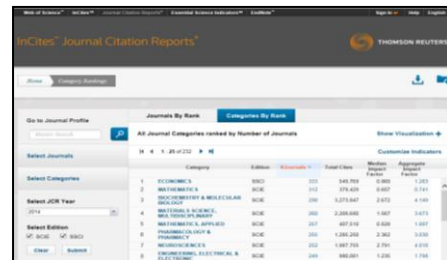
Web of Science™ InCites™ Journal Citation Reports® Essential Science Indicators℠ EndNote™ Sign In Help English

InCites™ Journal Citation Reports®

THOMSON REUTERS

Home Category Rankings

Go to Journal Profile

Master Search

Select Journals

Select Categories

Select JCR Year

2014

Select Edition

SCIE SSCI

Clear Submit

Journals By Rank Categories By Rank

All Journal Categories ranked by Number of Journals

Show Visualization

1 - 25 of 232

Customize Indicators

| | Category | Edition | #Journals | Total Cites | Median Impact Factor | Aggregate Impact Factor |
|---|---|---|---|---|---|---|
| 1 | ECONOMICS | SSCI | 333 | 549,769 | 0.900 | 1.263 |
| 2 | MATHEMATICS | SCIE | 312 | 379,429 | 0.607 | 0.741 |
| 3 | BIOCHEMISTRY & MOLECULAR BIOLOGY | SCIE | 289 | 3,273,647 | 2.672 | 4.189 |
| 4 | MATERIALS SCIENCE, MULTIDISCIPLINARY | SCIE | 260 | 2,208,680 | 1.667 | 3.673 |
| 5 | MATHEMATICS, APPLIED | SCIE | 257 | 407,019 | 0.828 | 1.097 |
| 6 | PHARMACOLOGY & PHARMACY | SCIE | 255 | 1,246,268 | 2.362 | 3.030 |
| 7 | NEUROSCIENCES | SCIE | 252 | 1,987,755 | 2.791 | 4.010 |
| 8 | ENGINEERING, ELECTRICAL & ELECTRONIC | SCIE | 249 | 986,861 | 1.236 | 1.796 |